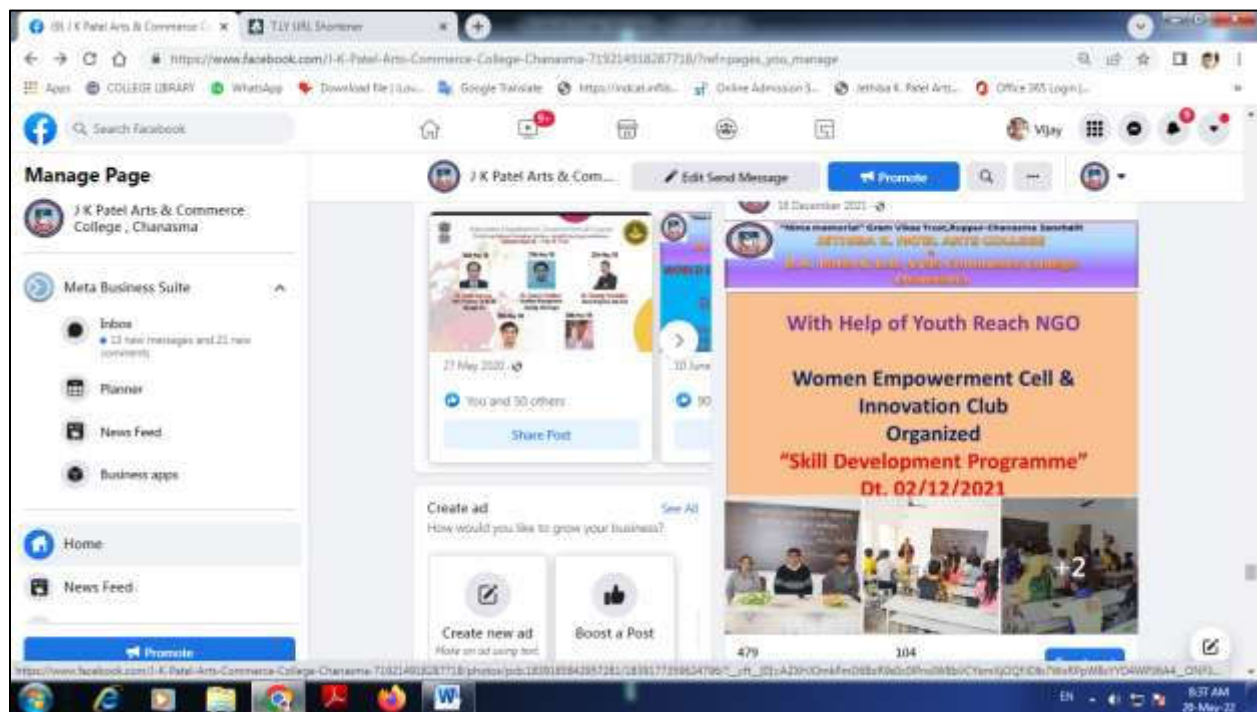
(8) J K Patel Arts & Commerce C ×
TLY URL Shortener

https://www.facebook.com/J-K-Patel-Arts-Commerce-College-Chanasma-719214918287718/?ref=pages_you_manage

Apps  COLLEGE LIBRARY  WhatsApp  Download file | iLov...  Google Translate  https://indcat.inflib...  Online Admission S...  Jethiba K. Patel Arts...  Office 365 Login |...

Search Facebook

Vijay

Manage Page

J K Patel Arts & Commerce College , Chanasma

Meta Business Suite

Inbox
• 13 new messages and 21 new comments

Planner

News Feed

Business apps

Home

News Feed

Promote

J K Patel Arts & Com...
Edit Send Message
Promote

27 May 2020
You and 50 others
Share Post

10 June

Create ad
See All
How would you like to grow your business?

Create new ad
Make an ad using text

Boost a Post

18 December 2021

With Help of Youth Reach NGO

Women Empowerment Cell & Innovation Club
Organized
"Skill Development Programme"
Dt. 02/12/2021

+2

479
104

https://www.facebook.com/J-K-Patel-Arts-Commerce-College-Chanasma-719214918287718/photos/pcb.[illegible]

EN
8:37 AM
20-May-22